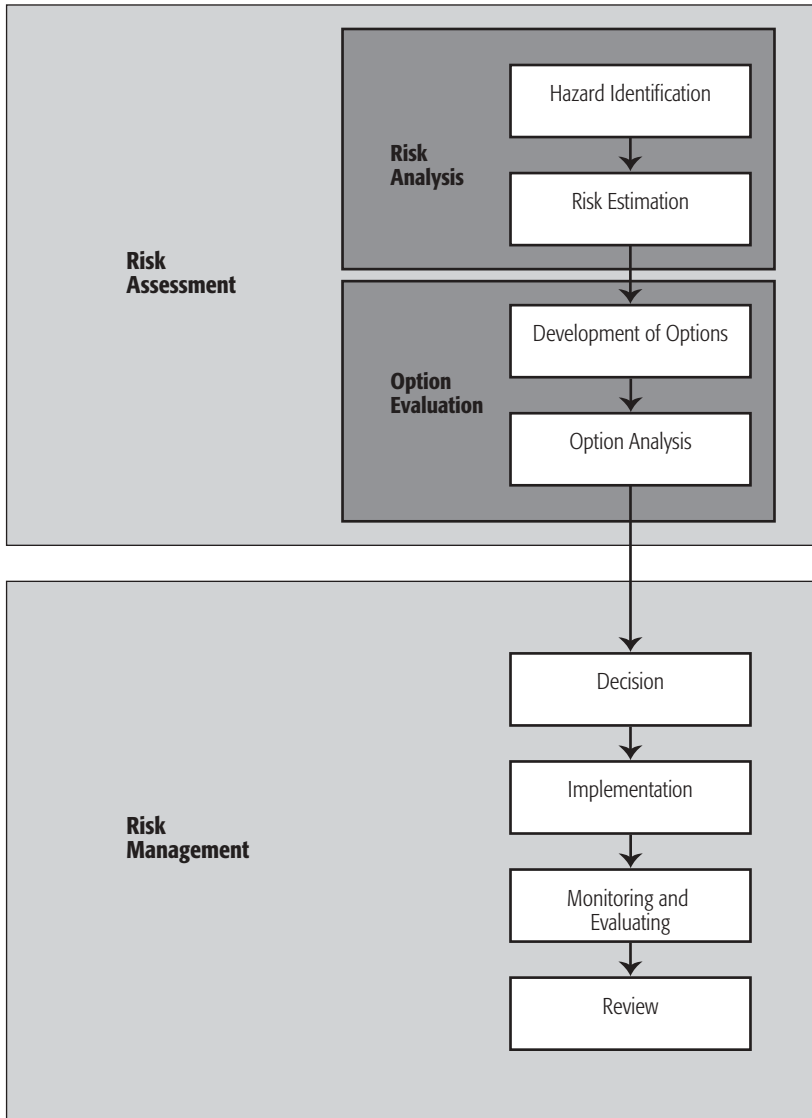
Risk Assessment

Risk Analysis

Hazard Identification

Risk Estimation

Option Evaluation

Development of Options

Option Analysis

Risk Management

Decision

Implementation

Monitoring and Evaluating

Review